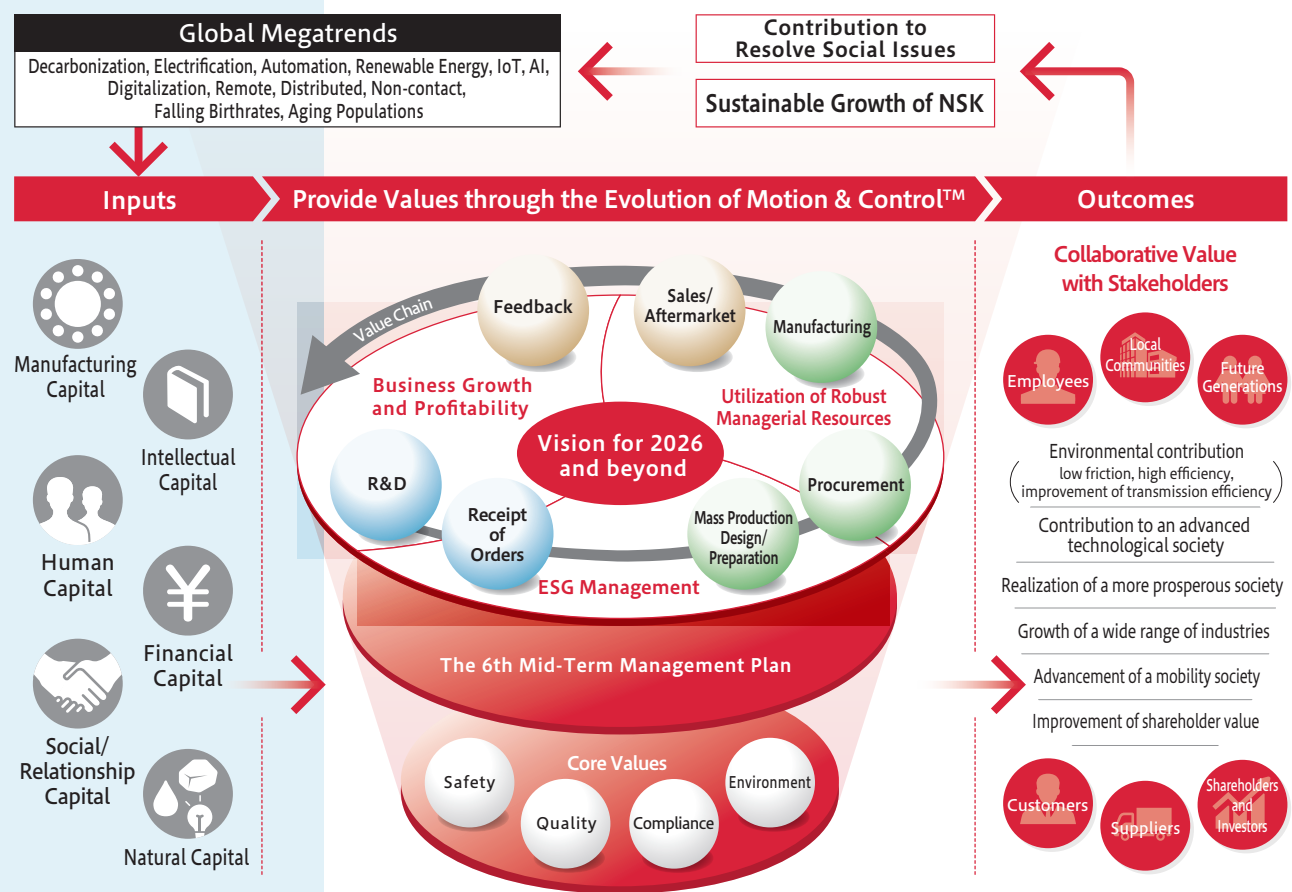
Global Megatrends
Decarbonization, Electrification, Automation, Renewable Energy, IoT, AI, Digitalization, Remote, Distributed, Non-contact, Falling Birthrates, Aging Populations

Contribution to Resolve Social Issues

Sustainable Growth of NSK

Inputs

Provide Values through the Evolution of Motion & Control™

Outcomes

Manufacturing Capital

Intellectual Capital

Human Capital

Financial Capital

Social/ Relationship Capital

Natural Capital

Value Chain

Feedback

Sales/ Aftermarket

Manufacturing

Business Growth and Profitability

Utilization of Robust Managerial Resources

Vision for 2026 and beyond

R&D

Receipt of Orders

Mass Production Design/ Preparation

Procurement

ESG Management

The 6th Mid-Term Management Plan

Core Values

Safety

Quality

Compliance

Environment

Collaborative Value with Stakeholders

Employees

Local Communities

Future Generations

Environmental contribution
(low friction, high efficiency, improvement of transmission efficiency)

Contribution to an advanced technological society

Realization of a more prosperous society

Growth of a wide range of industries

Advancement of a mobility society

Improvement of shareholder value

Customers

Suppliers

Shareholders and Investors